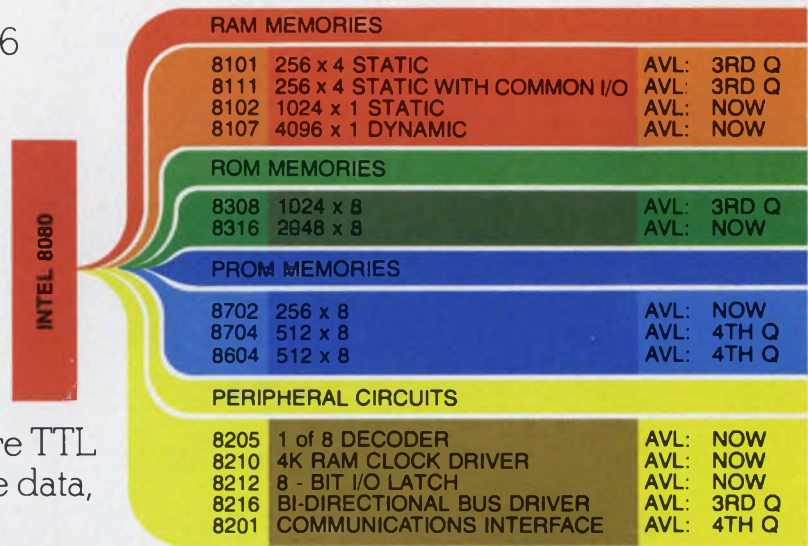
6

INTEL 8080

re TTL
e data,

RAM MEMORIES

| | | | |
|---|---|---|---|
| 8101 | 256 x 4 STATIC | AVL: | 3RD Q |
| 8111 | 256 x 4 STATIC WITH COMMON I/O | AVL: | 3RD Q |
| 8102 | 1024 x 1 STATIC | AVL: | NOW |
| 8107 | 4096 x 1 DYNAMIC | AVL: | NOW |

ROM MEMORIES

| | | | |
|---|---|---|---|
| 8308 | 1024 x 8 | AVL: | 3RD Q |
| 8316 | 2048 x 8 | AVL: | NOW |

PROM MEMORIES

| | | | |
|---|---|---|---|
| 8702 | 256 x 8 | AVL: | NOW |
| 8704 | 512 x 8 | AVL: | 4TH Q |
| 8604 | 512 x 8 | AVL: | 4TH Q |

PERIPHERAL CIRCUITS

| | | | |
|---|---|---|---|
| 8205 | 1 of 8 DECODER | AVL: | NOW |
| 8210 | 4K RAM CLOCK DRIVER | AVL: | NOW |
| 8212 | 8 - BIT I/O LATCH | AVL: | NOW |
| 8216 | BI-DIRECTIONAL BUS DRIVER | AVL: | 3RD Q |
| 8201 | COMMUNICATIONS INTERFACE | AVL: | 4TH Q |